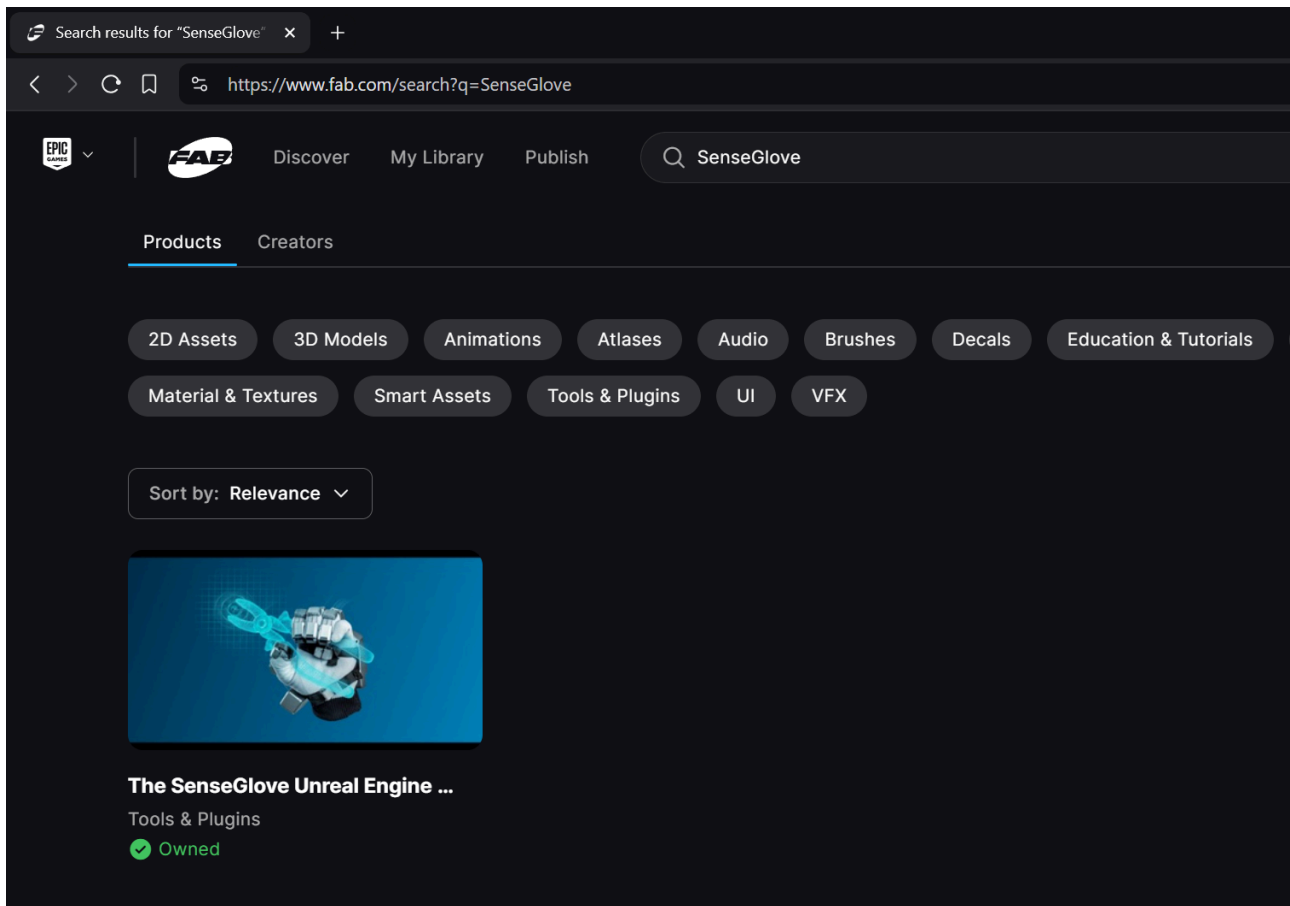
Search results for "SenseGlove"

https://www.fab.com/search?q=SenseGlove

EPIC GAMES

FAB

Discover

My Library

Publish

SenseGlove

Products

Creators

2D Assets

3D Models

Animations

Atlases

Audio

Brushes

Decals

Education & Tutorials

Material & Textures

Smart Assets

Tools & Plugins

UI

VFX

Sort by: Relevance

The SenseGlove Unreal Engine ...

Tools & Plugins

Owned